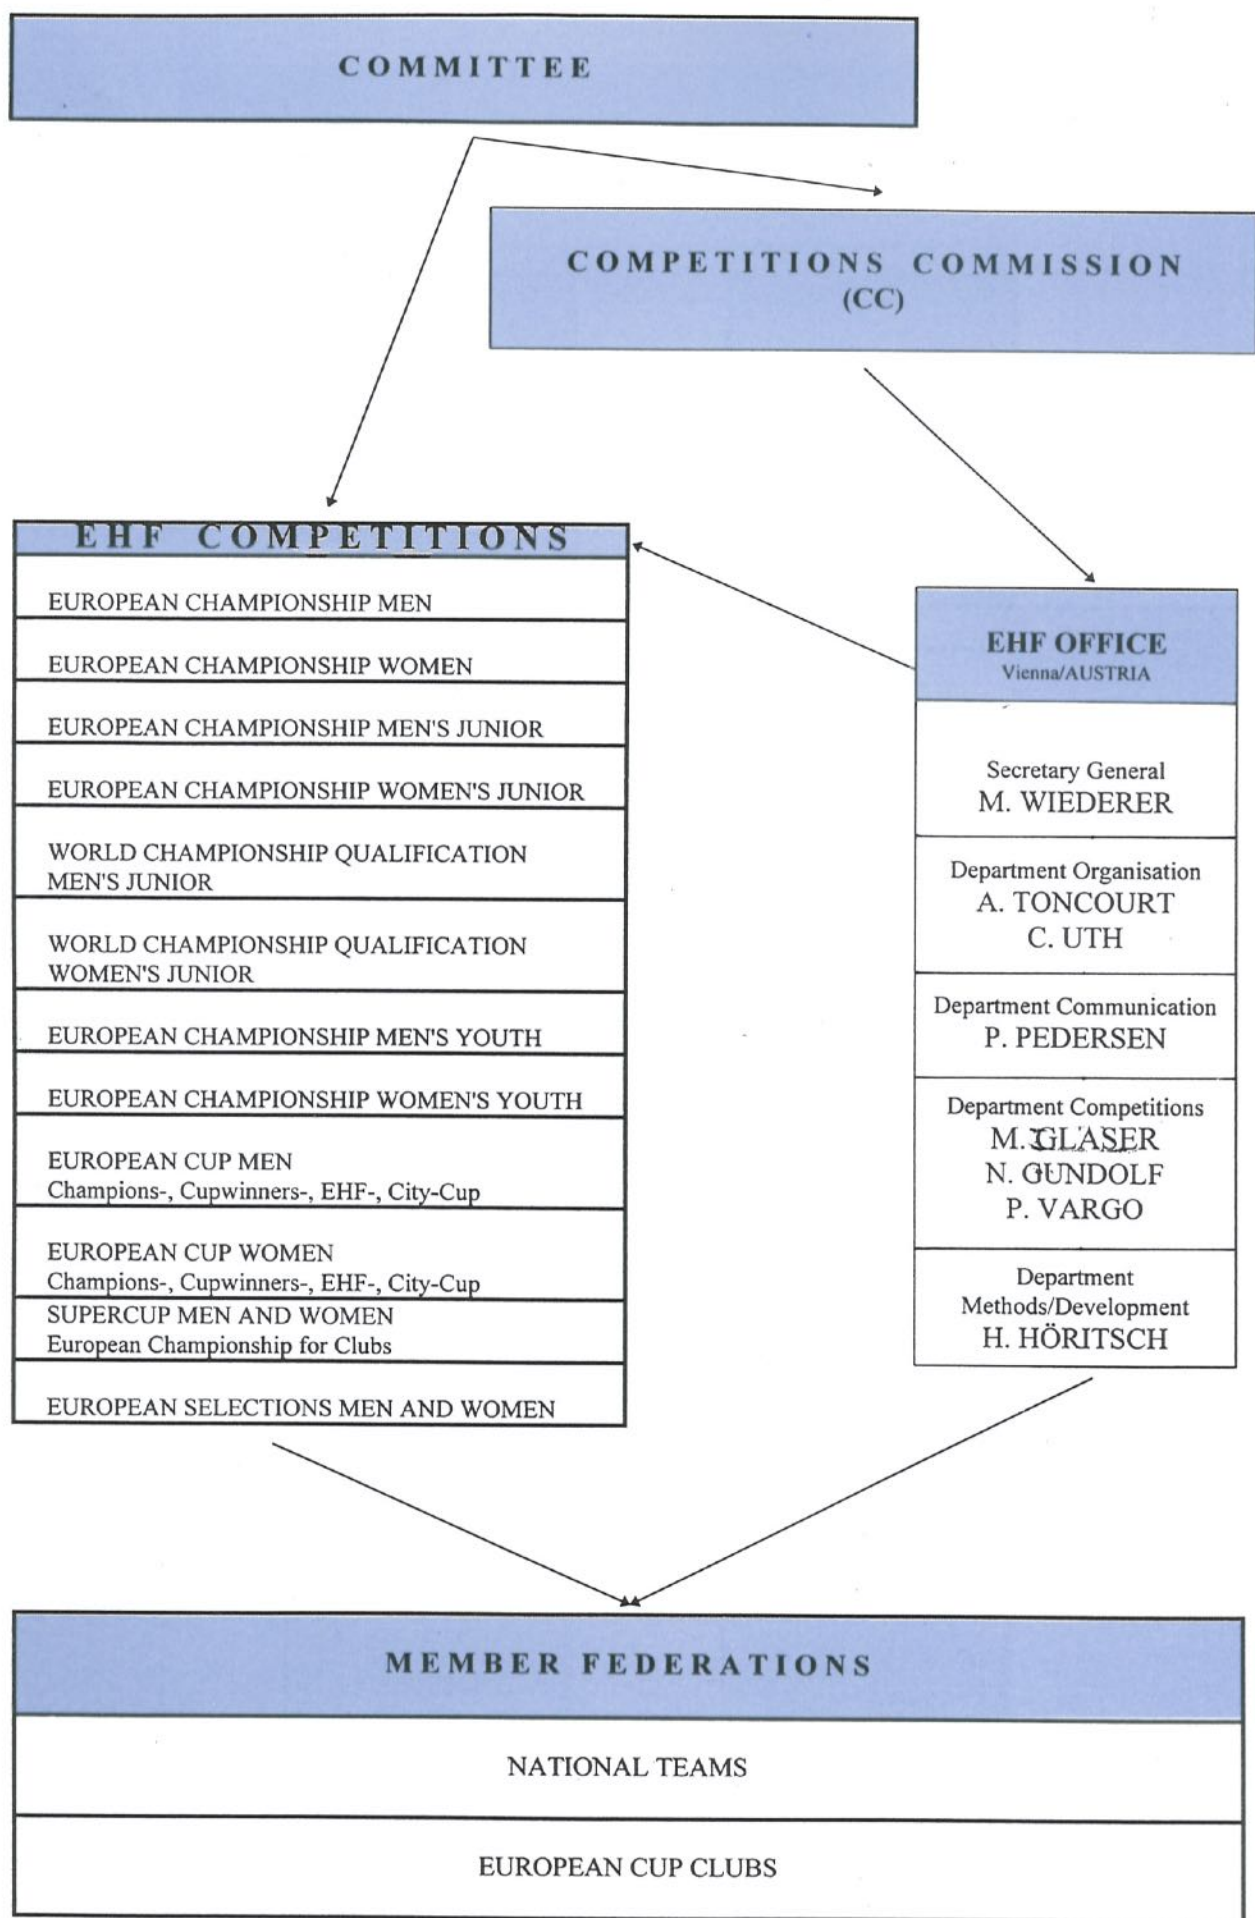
COMMITTEE

COMPETITIONS COMMISSION
(CC)

EHF COMPETITIONS

EUROPEAN CHAMPIONSHIP MEN

EUROPEAN CHAMPIONSHIP WOMEN

EUROPEAN CHAMPIONSHIP MEN'S JUNIOR

EUROPEAN CHAMPIONSHIP WOMEN'S JUNIOR

WORLD CHAMPIONSHIP QUALIFICATION MEN'S JUNIOR

WORLD CHAMPIONSHIP QUALIFICATION WOMEN'S JUNIOR

EUROPEAN CHAMPIONSHIP MEN'S YOUTH

EUROPEAN CHAMPIONSHIP WOMEN'S YOUTH

EUROPEAN CUP MEN
Champions-, Cupwinners-, EHF-, City-Cup

EUROPEAN CUP WOMEN
Champions-, Cupwinners-, EHF-, City-Cup

SUPERCUP MEN AND WOMEN
European Championship for Clubs

EUROPEAN SELECTIONS MEN AND WOMEN

EHF OFFICE
Vienna/AUSTRIA

Secretary General
M. WIEDERER

Department Organisation
A. TONCOURT
C. UTH

Department Communication
P. PEDERSEN

Department Competitions
M. GLASER
N. GUNDOLF
P. VARGO

Department Methods/Development
H. HÖRITSCH

MEMBER FEDERATIONS

NATIONAL TEAMS

EUROPEAN CUP CLUBS